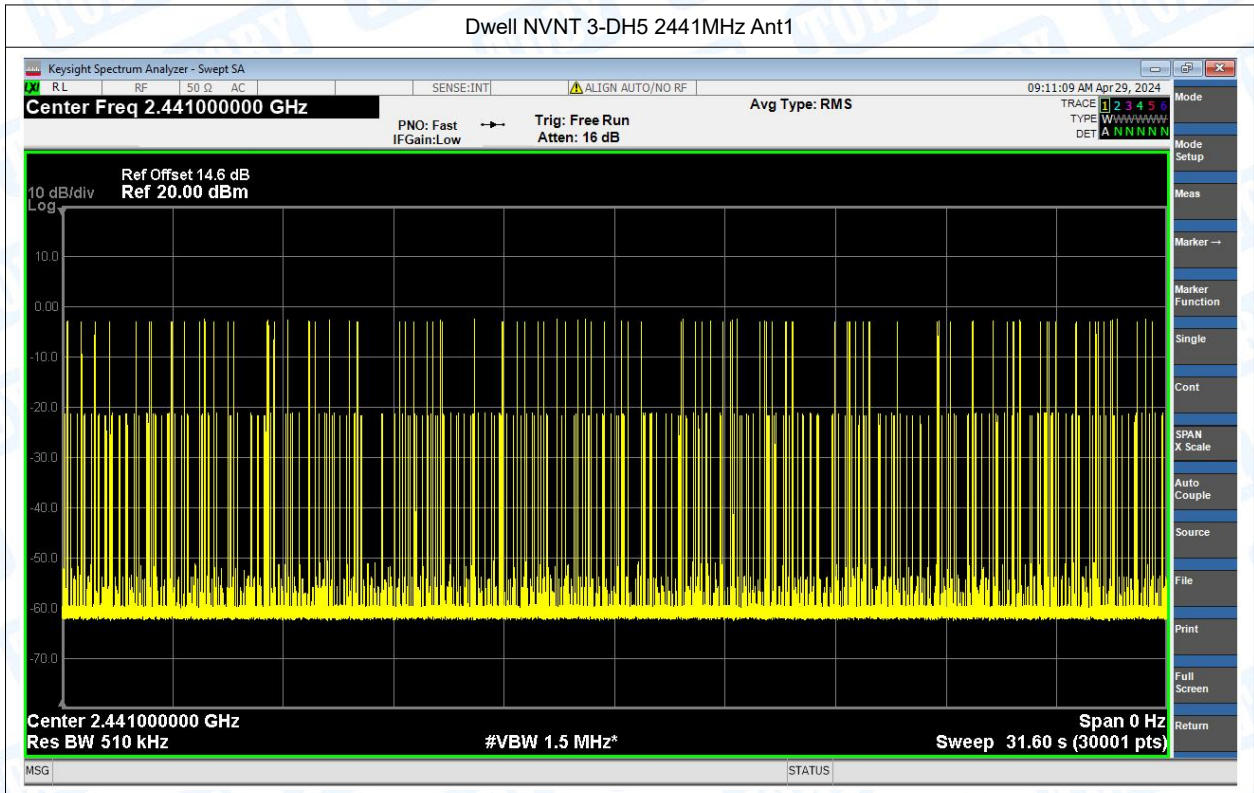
Dwell NVNT 3-DH5 2441MHz Ant1

Keysight Spectrum Analyzer - Swept SA

RL RF 50 Ω AC SENSE:INT ALIGN AUTO/NO RF 09:11:09 AM Apr 29, 2024

Center Freq 2.441000000 GHz

PNO: Fast IFGain:Low Trig: Free Run Atten: 16 dB Avg Type: RMS

TRACE 1 2 3 4 5 6
TYPE WWWWWW
DET A N N N N N

Ref Offset 14.6 dB
10 dB/div Ref 20.00 dBm
Log

10.0
0.00
-10.0
-20.0
-30.0
-40.0
-50.0
-60.0
-70.0

Center 2.441000000 GHz
Res BW 510 kHz #VBW 1.5 MHz* Span 0 Hz
Sweep 31.60 s (30001 pts)

MSG STATUS

Mode
Mode Setup
Meas
Marker →
Marker Function
Single
Cont
SPAN X Scale
Auto Couple
Source
File
Print
Full Screen
Return